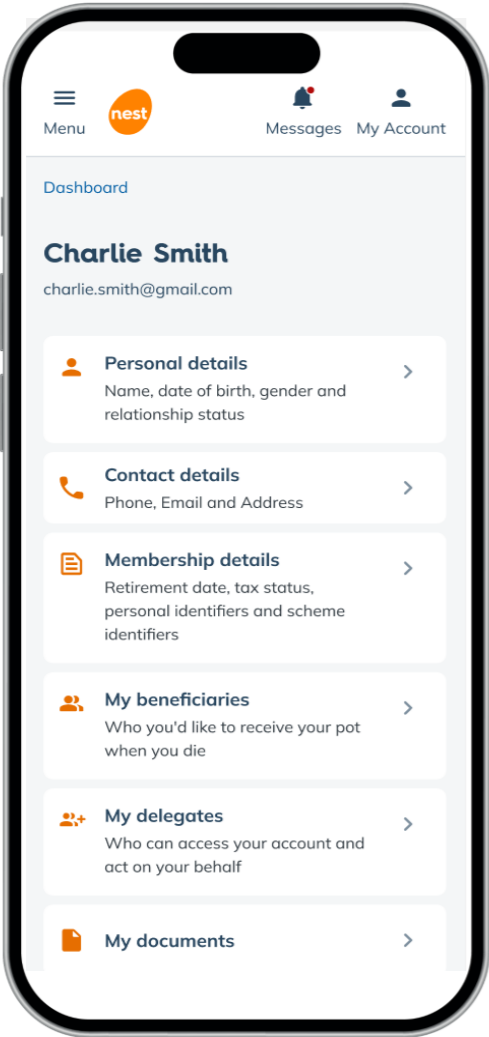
Menu nest Messages My Account

Dashboard

Charlie Smith

charlie.smith@gmail.com

Personal details
Name, date of birth, gender and relationship status

Contact details
Phone, Email and Address

Membership details
Retirement date, tax status, personal identifiers and scheme identifiers

My beneficiaries
Who you'd like to receive your pot when you die

My delegates
Who can access your account and act on your behalf

My documents